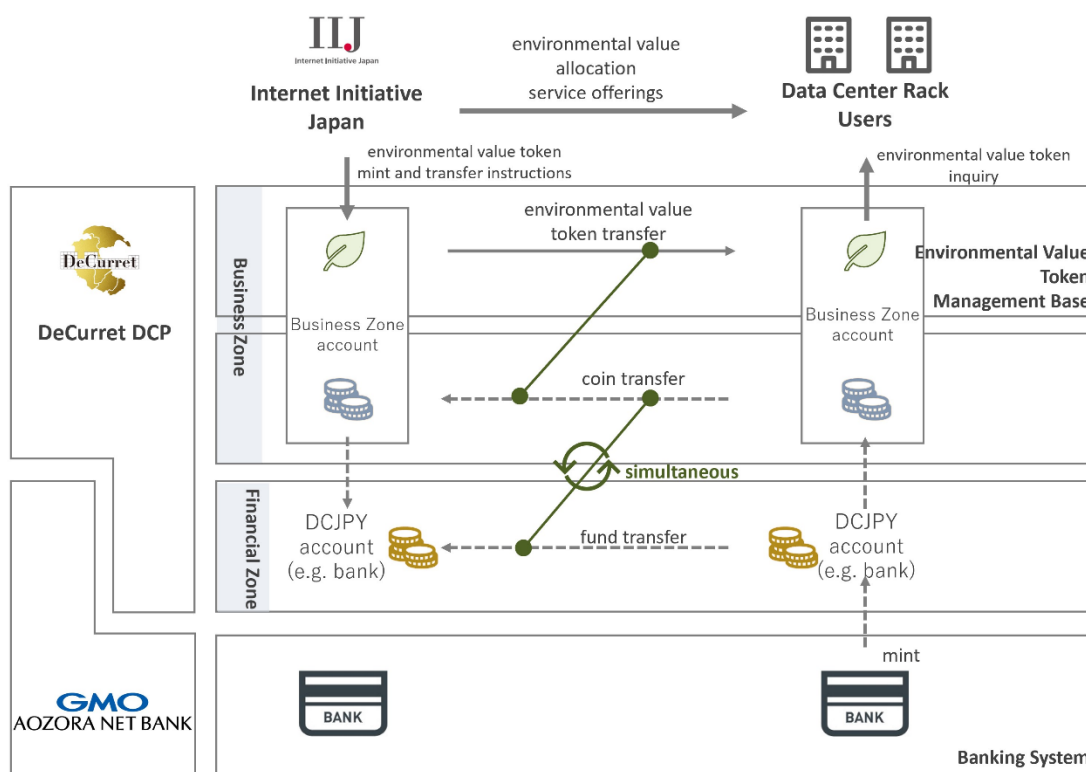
IIJ
Internet Initiative Japan

Internet Initiative Japan

environmental value allocation service offerings

Data Center Rack Users

environmental value token mint and transfer instructions

environmental value token inquiry

DeCurret

DeCurret DCP

Business Zone

Business Zone account

environmental value token transfer

Business Zone account

Environmental Value Token Management Base

coin transfer

simultaneous

Financial Zone

DCJPY account (e.g. bank)

fund transfer

DCJPY account (e.g. bank)

mint

GMO AOZORA NET BANK

BANK

BANK

Banking System